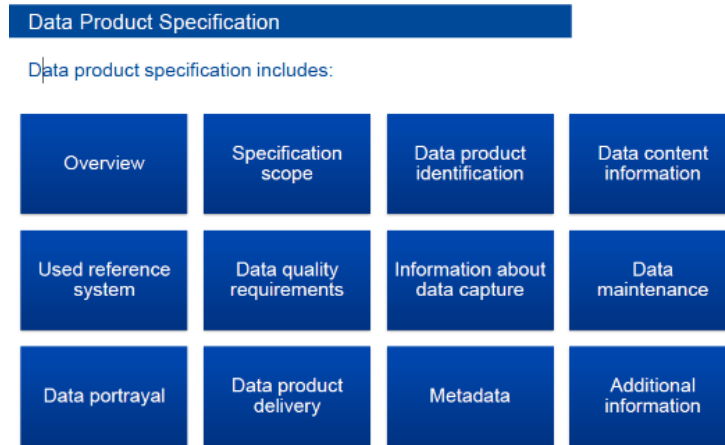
Data Product Specification

Data product specification includes:

Overview

Specification scope

Data product identification

Data content information

Used reference system

Data quality requirements

Information about data capture

Data maintenance

Data portrayal

Data product delivery

Metadata

Additional information